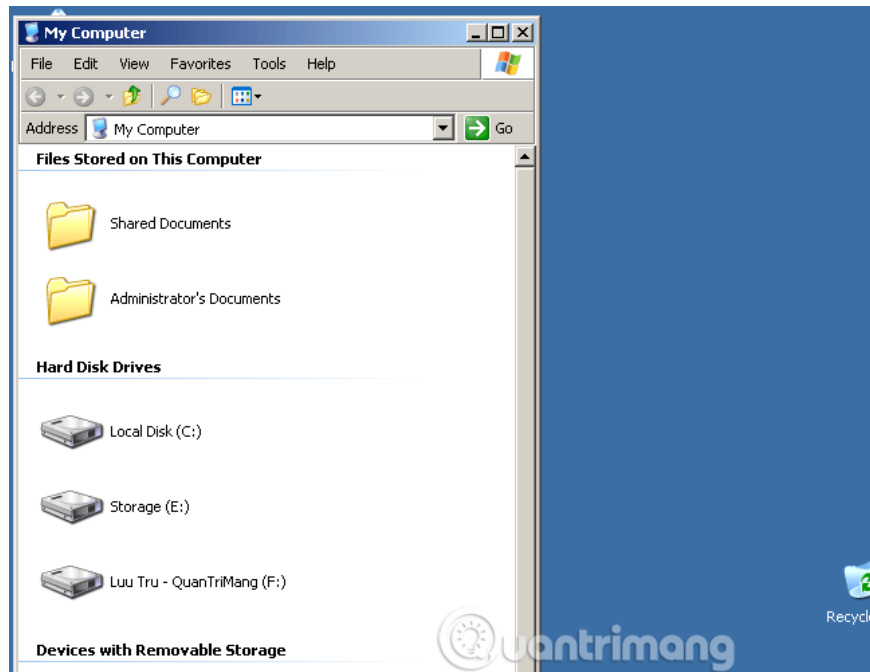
My Computer

File Edit View Favorites Tools Help

Address My Computer Go

Files Stored on This Computer

Shared Documents

Administrator's Documents

Hard Disk Drives

Local Disk (C:)

Storage (E:)

Luu Tru - QuanTriMang (F:)

Devices with Removable Storage

Recycl

uantrimang